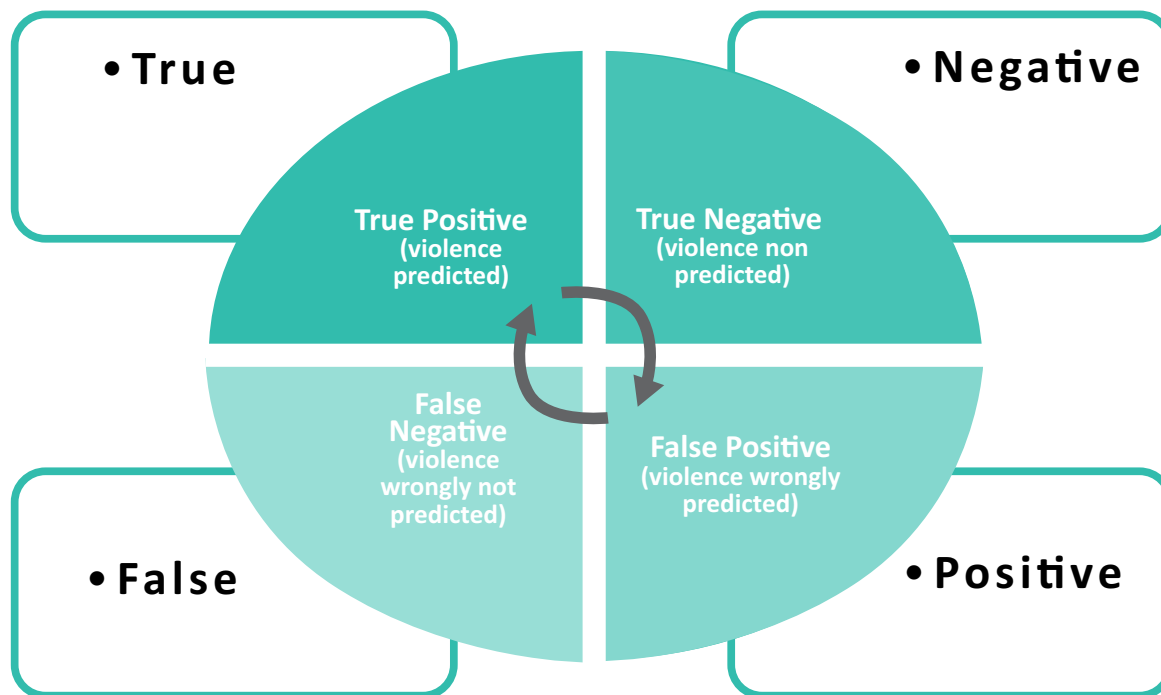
• True

• Negative

True Positive (violence predicted)

True Negative (violence non predicted)

False Negative (violence wrongly not predicted)

False Positive (violence wrongly predicted)

• False

• Positive